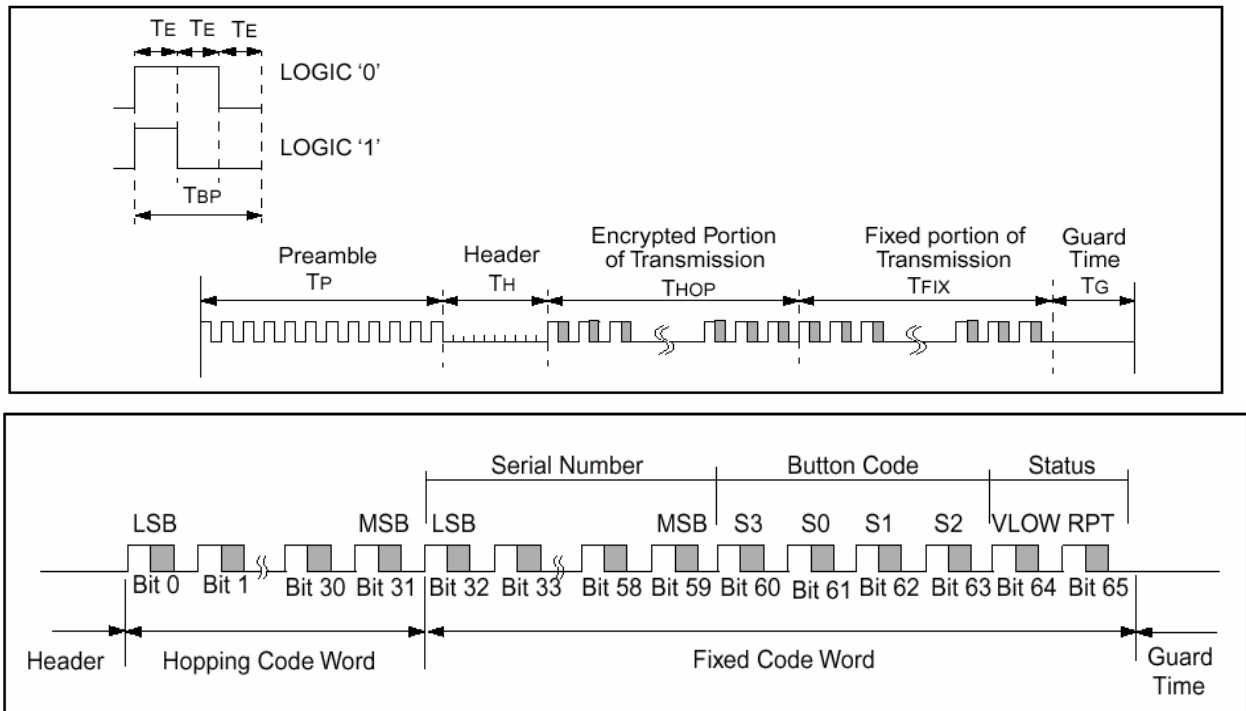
TE TE TE

LOGIC '0'

LOGIC '1'

TBP

Preamble
TP

Header
TH

Encrypted Portion of Transmission
THOP

Fixed portion of Transmission
TFIX

Guard Time
TG

Serial Number

Button Code

Status

LSB

MSB

LSB

MSB

S3

S0

S1

S2

VLOW

RPT

Bit 0

Bit 1

Bit 30

Bit 31

Bit 32

Bit 33

Bit 58

Bit 59

Bit 60

Bit 61

Bit 62

Bit 63

Bit 64

Bit 65

Header

Hopping Code Word

Fixed Code Word

Guard Time